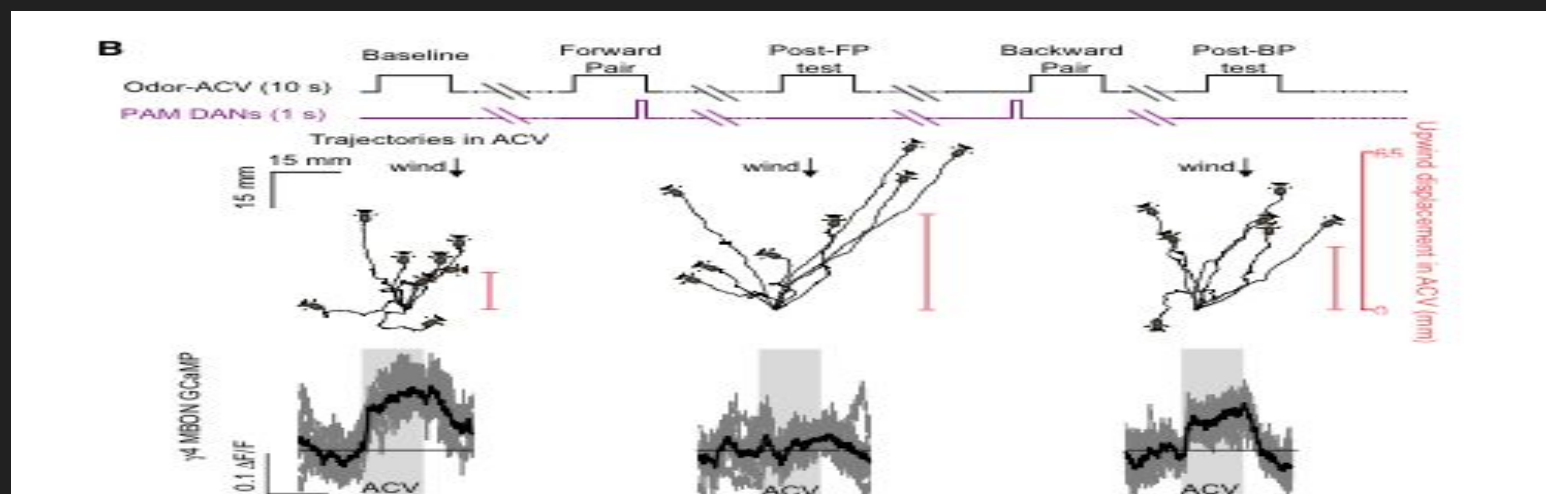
B

Baseline

Forward Pair

Post-FP test

Backward Pair

Post-BP test

Odor-ACV (10 s)

PAM DANs (1 s)

Trajectories in ACV

15 mm

15 mm

wind

wind

wind

Upwind displacement in ACV (mm)

6.5

0

γ4 MBON GCaMP

0.1 ΔF/F

ACV

ACV

ACV